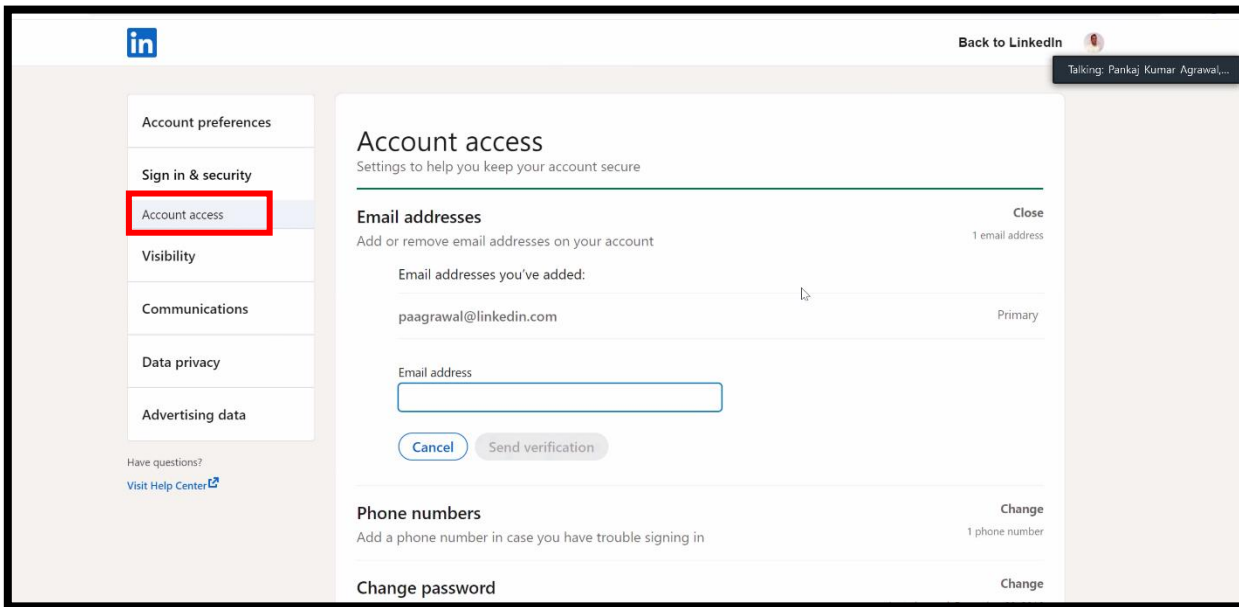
in

Back to LinkedIn

Talking: Pankaj Kumar Agrawal,...

Account preferences

Sign in & security

Account access

Visibility

Communications

Data privacy

Advertising data

Have questions?

Visit Help Center

Account access

Settings to help you keep your account secure

Email addresses

Close

Add or remove email addresses on your account

1 email address

Email addresses you've added:

paagrawal@linkedin.com

Primary

Email address

Cancel

Send verification

Phone numbers

Change

Add a phone number in case you have trouble signing in

1 phone number

Change password

Change